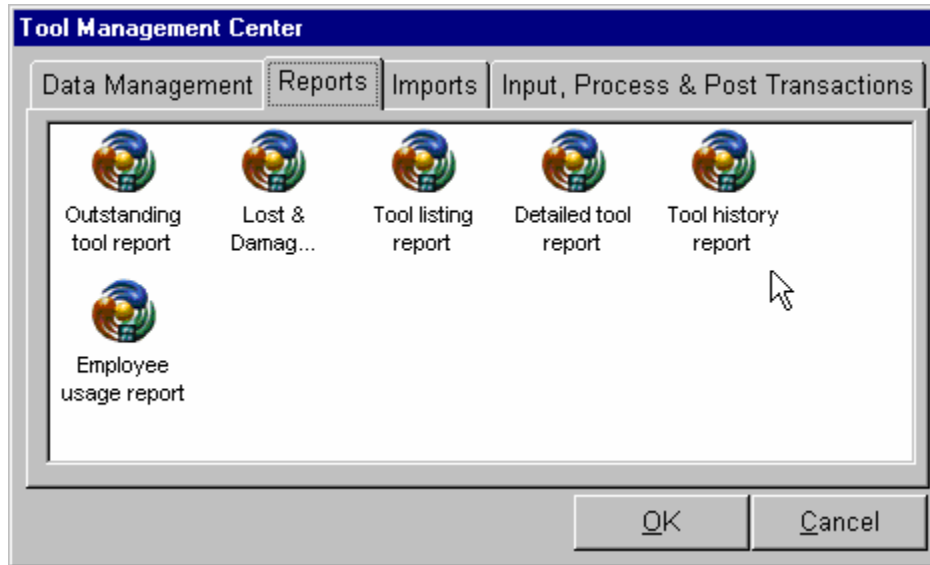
Tool Management Center

Data Management | Reports | Imports | Input, Process & Post Transactions

Outstanding tool report

Lost & Damag...

Tool listing report

Detailed tool report

Tool history report

Employee usage report

OK

Cancel